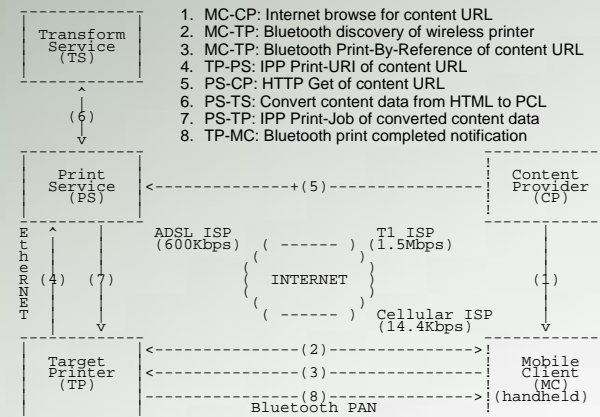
Transform Service (TS)

1. MC-CP: Internet browse for content URL
2. MC-TP: Bluetooth discovery of wireless printer
3. MC-TP: Bluetooth Print-By-Reference of content URL
4. TP-PS: IPP Print-URI of content URL
5. PS-CP: HTTP Get of content URL
6. PS-TS: Convert content data from HTML to PCL
7. PS-TP: IPP Print-Job of converted content data
8. TP-MC: Bluetooth print completed notification

(6)

Print Service (PS)

(5)

Content Provider (CP)

EtherNET

(4) (7)

ADSL ISP (600Kbps)

T1 ISP (1.5Mbps)

INTERNET

Cellular ISP (14.4Kbps)

(1)

Target Printer (TP)

(2)

(3)

(8)

Bluetooth PAN

Mobile Client (MC) (handheld)